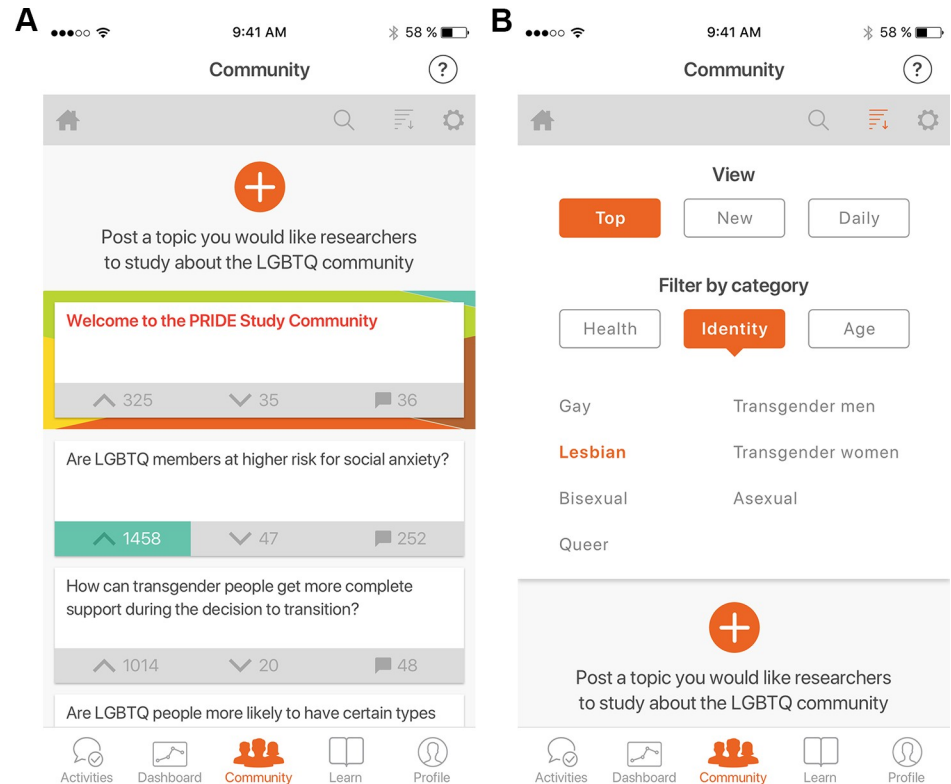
A

9:41 AM 58 %

Community ?

Post a topic you would like researchers to study about the LGBTQ community

Welcome to the PRIDE Study Community

325 35 36

Are LGBTQ members at higher risk for social anxiety?

1458 47 252

How can transgender people get more complete support during the decision to transition?

1014 20 48

Are LGBTQ people more likely to have certain types

Activities Dashboard Community Learn Profile

B

9:41 AM 58 %

Community ?

View

Top New Daily

Filter by category

Health Identity Age

Gay Transgender men

Lesbian Transgender women

Bisexual Asexual

Queer

Post a topic you would like researchers to study about the LGBTQ community

Activities Dashboard Community Learn Profile